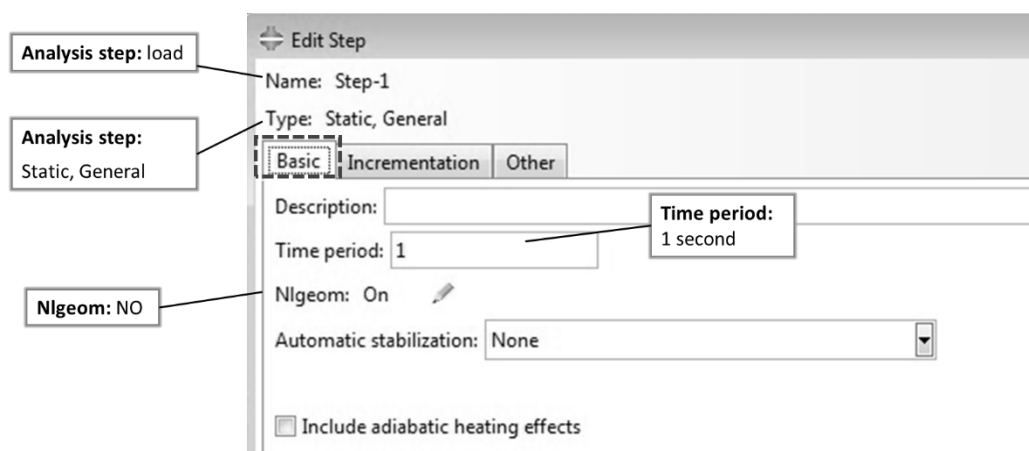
Analysis step: load

Analysis step: Static, General

Nlgeom: NO

Edit Step

Name: Step-1

Type: Static, General

Basic | Incrementation | Other

Description:

Time period: 1 second

Time period: 1

Nlgeom: On

Automatic stabilization: None

Include adiabatic heating effects